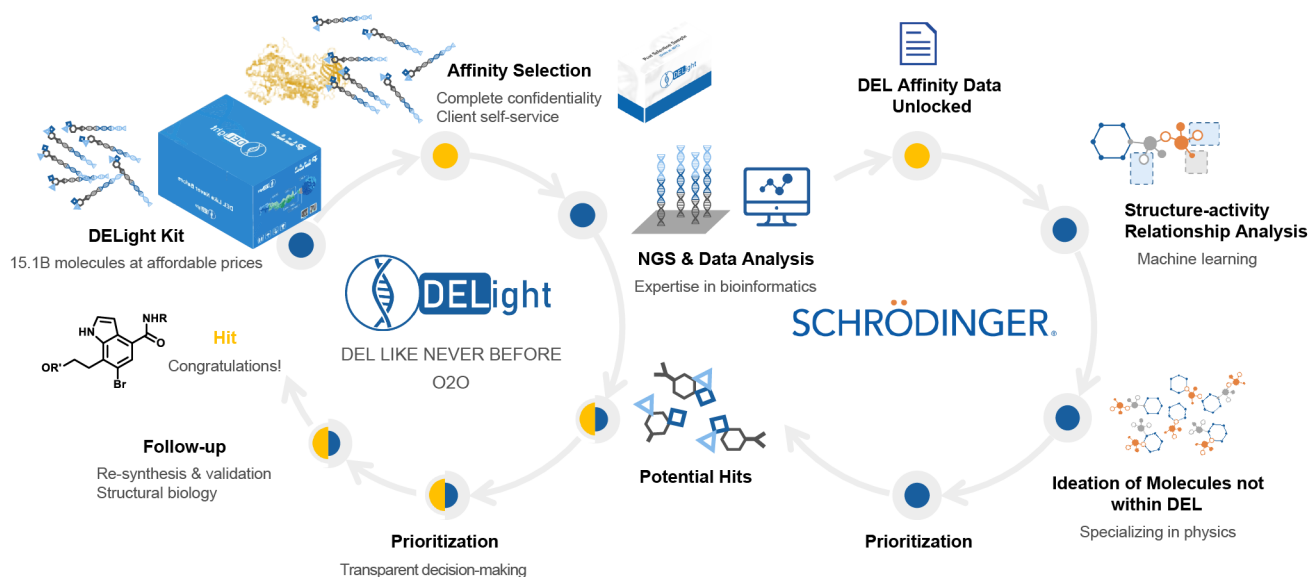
Affinity Selection
Complete confidentiality
Client self-service

DEL Affinity Data Unlocked

DELight Kit
15.1B molecules at affordable prices

Structure-activity Relationship Analysis
Machine learning

NGS & Data Analysis
Expertise in bioinformatics

DELight
DEL LIKE NEVER BEFORE
O2O

SCHRÖDINGER.

NHR
HN
OR'
Br

Hit
Congratulations!

Follow-up
Re-synthesis & validation
Structural biology

Potential Hits

Ideation of Molecules not within DEL
Specializing in physics

Prioritization
Transparent decision-making

Prioritization